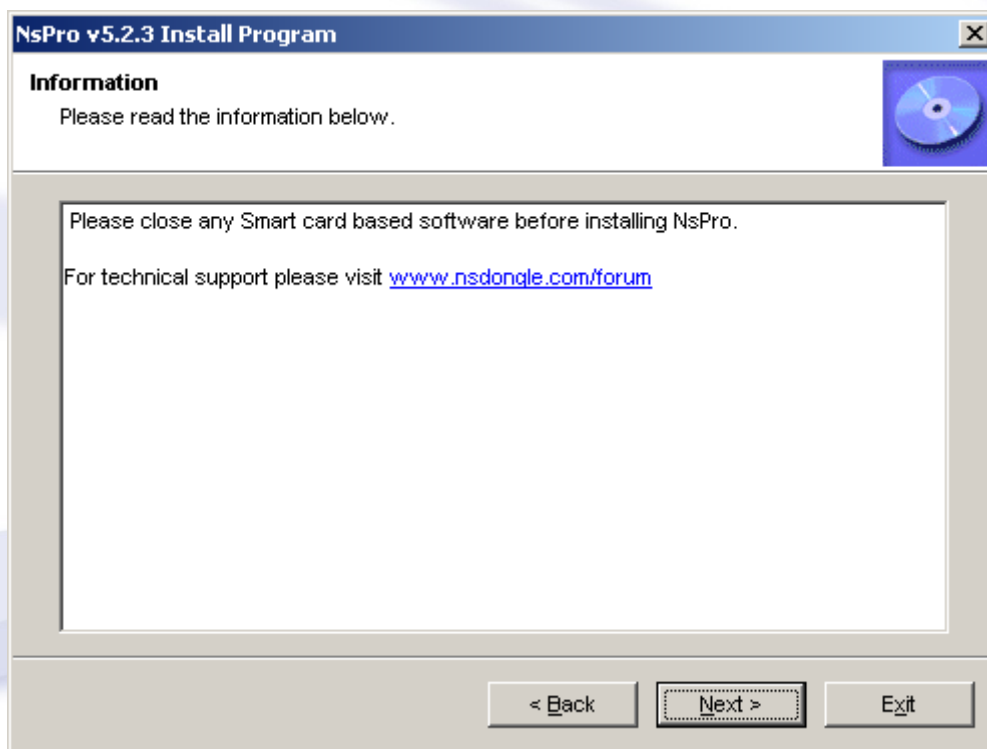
NsPro v5.2.3 Install Program

Information
Please read the information below.

Please close any Smart card based software before installing NsPro.

For technical support please visit www.nsdongle.com/forum

< Back
Next >
Exit